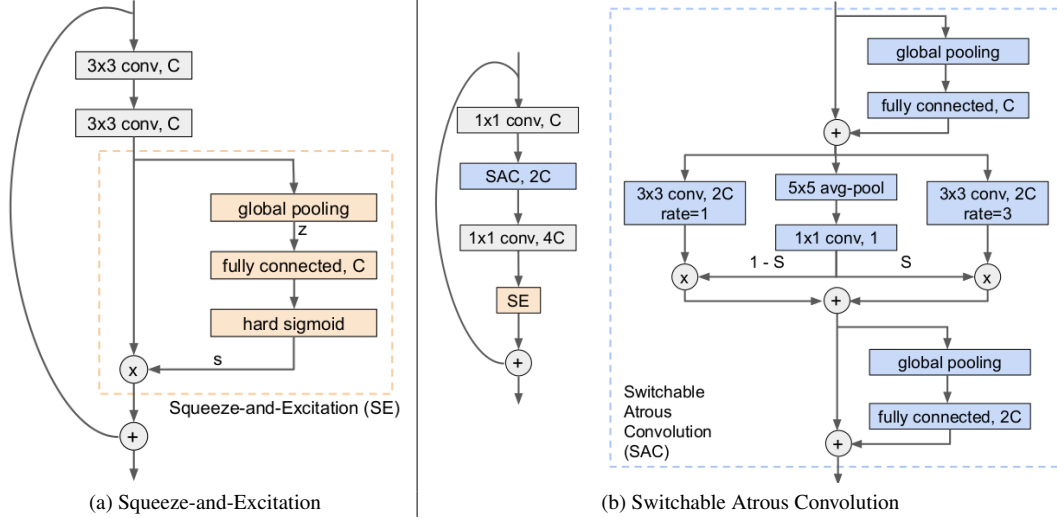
3x3 conv, C

3x3 conv, C

global pooling

z

fully connected, C

hard sigmoid

s

x

+

Squeeze-and-Excitation (SE)

(a) Squeeze-and-Excitation

1x1 conv, C

SAC, 2C

1x1 conv, 4C

SE

+

global pooling

fully connected, C

+

3x3 conv, 2C rate=1

5x5 avg-pool

1x1 conv, 1

3x3 conv, 2C rate=3

x

1 - S

S

x

+

global pooling

fully connected, 2C

+

Switchable Atrous Convolution (SAC)

(b) Switchable Atrous Convolution